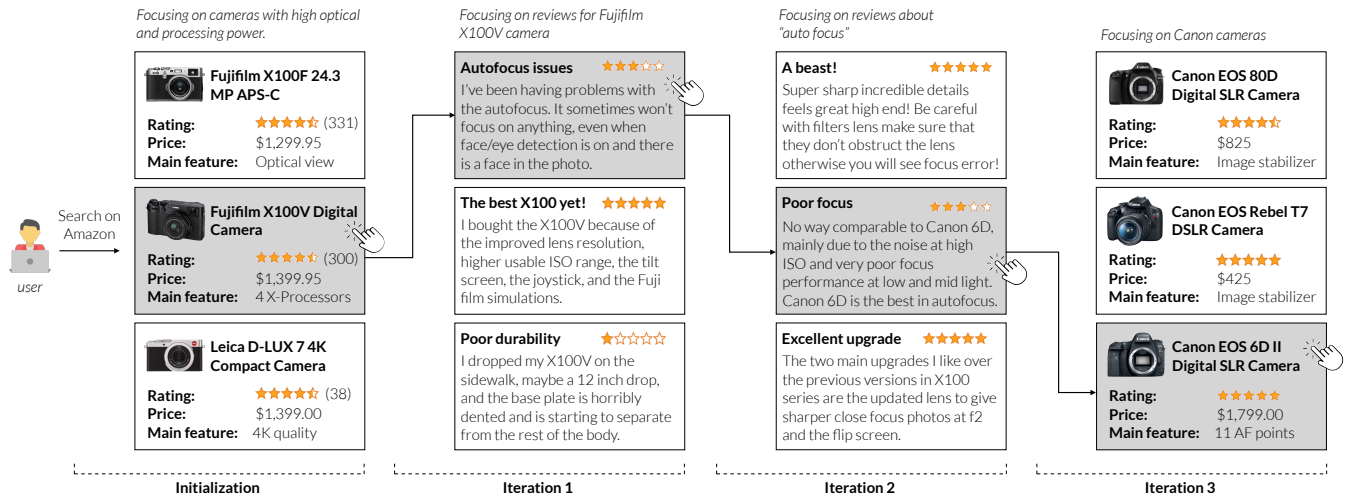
user

Search on Amazon

Focusing on cameras with high optical and processing power.

Fujifilm X100F 24.3 MP APS-C
Rating: (331)
Price: $1,299.95
Main feature: Optical view

Fujifilm X100V Digital Camera
Rating: (300)
Price: $1,399.95
Main feature: 4 X-Processors

Leica D-LUX 7 4K Compact Camera
Rating: (38)
Price: $1,399.00
Main feature: 4K quality

Initialization

Focusing on reviews for Fujifilm X100V camera

Autofocus issues
I've been having problems with the autofocus. It sometimes won't focus on anything, even when face/eye detection is on and there is a face in the photo.

The best X100 yet!
I bought the X100V because of the improved lens resolution, higher usable ISO range, the tilt screen, the joystick, and the Fuji film simulations.

Poor durability
I dropped my X100V on the sidewalk, maybe a 12 inch drop, and the base plate is horribly dented and is starting to separate from the rest of the body.

Iteration 1

Focusing on reviews about "auto focus"

A beast!
Super sharp incredible details feels great high end! Be careful with filters lens make sure that they don't obstruct the lens otherwise you will see focus error!

Poor focus
No way comparable to Canon 6D, mainly due to the noise at high ISO and very poor focus performance at low and mid light. Canon 6D is the best in autofocus.

Excellent upgrade
The two main upgrades I like over the previous versions in X100 series are the updated lens to give sharper close focus photos at f2 and the flip screen.

Iteration 2

Focusing on Canon cameras

Canon EOS 80D Digital SLR Camera
Rating:
Price: $825
Main feature: Image stabilizer

Canon EOS Rebel T7 DSLR Camera
Rating:
Price: $425
Main feature: Image stabilizer

Canon EOS 6D II Digital SLR Camera
Rating:
Price: $1,799.00
Main feature: 11 AF points

Iteration 3